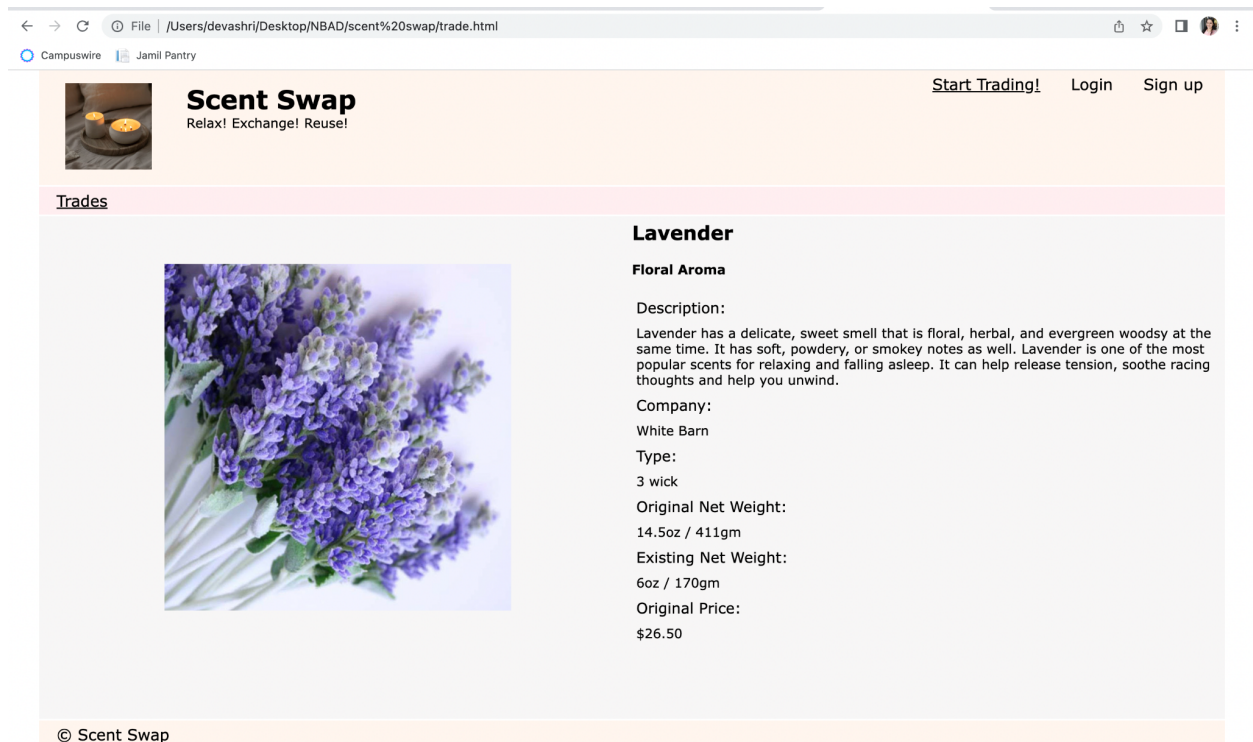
File | /Users/devashri/Desktop/NBAD/scent%20swap/trade.html

Campuswire Jamil Pantry

Scent Swap
Relax! Exchange! Reuse!

Start Trading! Login Sign up

Trades

Lavender

Floral Aroma

Description:

Lavender has a delicate, sweet smell that is floral, herbal, and evergreen woodsy at the same time. It has soft, powdery, or smokey notes as well. Lavender is one of the most popular scents for relaxing and falling asleep. It can help release tension, soothe racing thoughts and help you unwind.

Company:

White Barn

Type:

3 wick

Original Net Weight:

14.5oz / 411gm

Existing Net Weight:

6oz / 170gm

Original Price:

$26.50

© Scent Swap